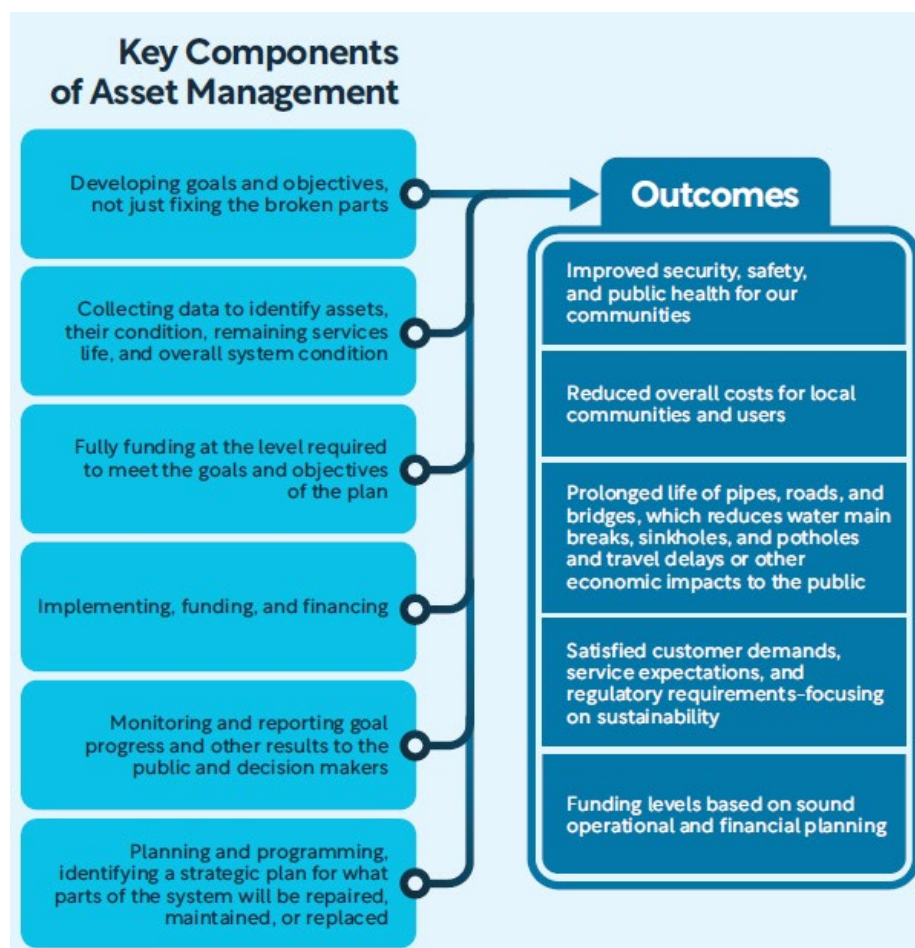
Key Components of Asset Management

Developing goals and objectives, not just fixing the broken parts

Collecting data to identify assets, their condition, remaining services life, and overall system condition

Fully funding at the level required to meet the goals and objectives of the plan

Implementing, funding, and financing

Monitoring and reporting goal progress and other results to the public and decision makers

Planning and programming, identifying a strategic plan for what parts of the system will be repaired, maintained, or replaced

Outcomes

Improved security, safety, and public health for our communities

Reduced overall costs for local communities and users

Prolonged life of pipes, roads, and bridges, which reduces water main breaks, sinkholes, and potholes and travel delays or other economic impacts to the public

Satisfied customer demands, service expectations, and regulatory requirements-focusing on sustainability

Funding levels based on sound operational and financial planning